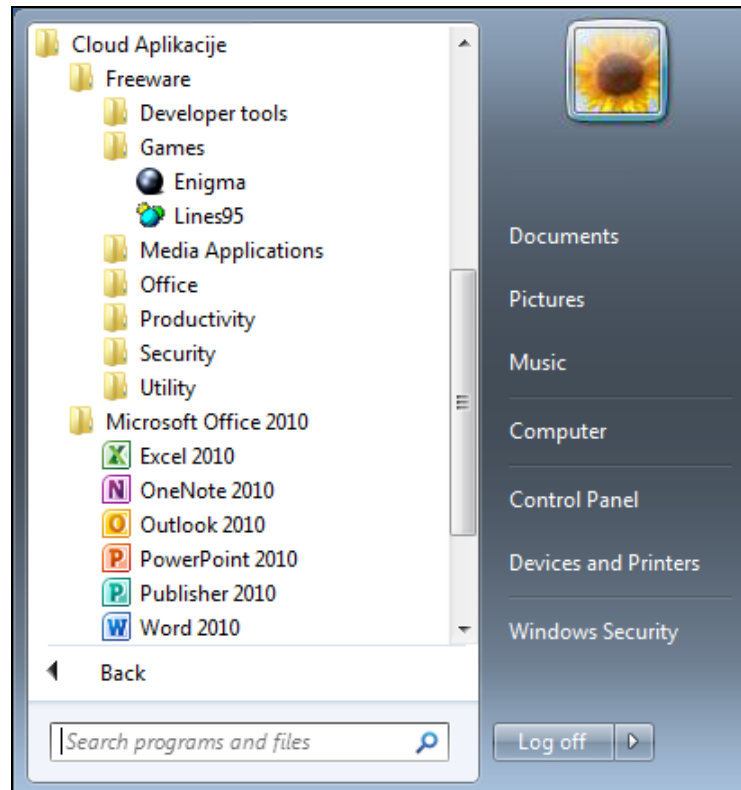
Cloud Aplikacije
Freeware
Developer tools
Games
Enigma
Lines95
Media Applications
Office
Productivity
Security
Utility
Microsoft Office 2010
Excel 2010
OneNote 2010
Outlook 2010
PowerPoint 2010
Publisher 2010
Word 2010
Back
Search programs and files

Documents
Pictures
Music
Computer
Control Panel
Devices and Printers
Windows Security
Log off